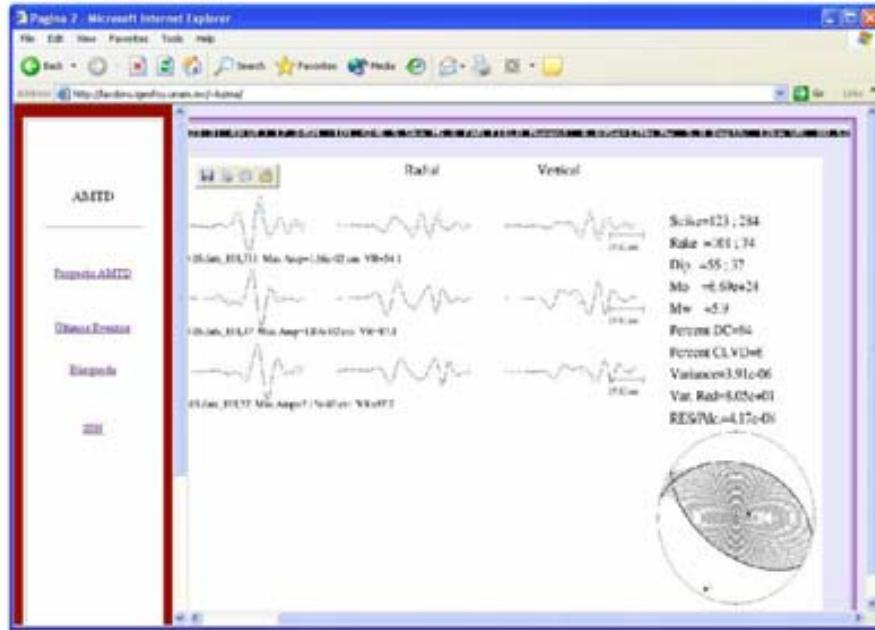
Pagina 2 - Microsoft Internet Explorer

File Edit View Favorites Tools Help

Back Search Favorites Media

Address http://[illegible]

Go Links

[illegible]

AMTD

Proyecto AMTD

Ultimos Eventos

Busqueda

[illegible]

Radial Vertical

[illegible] Max Amp=1.36e-02 cm VR=54.1

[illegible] Max Amp=1.03e-02 cm VR=87.3

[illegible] Max Amp=7.76e-03 cm VR=97.2

Strike=123 ; 284
Rake =-101 ; 74
Dip =55 ; 37
Mo =6.69e+24
Mw =5.9
Percent DC=94
Percent CLVD=6
Variance=3.91e-06
Var. Red=8.05e+01
RES/Pdc.=4.17e-08